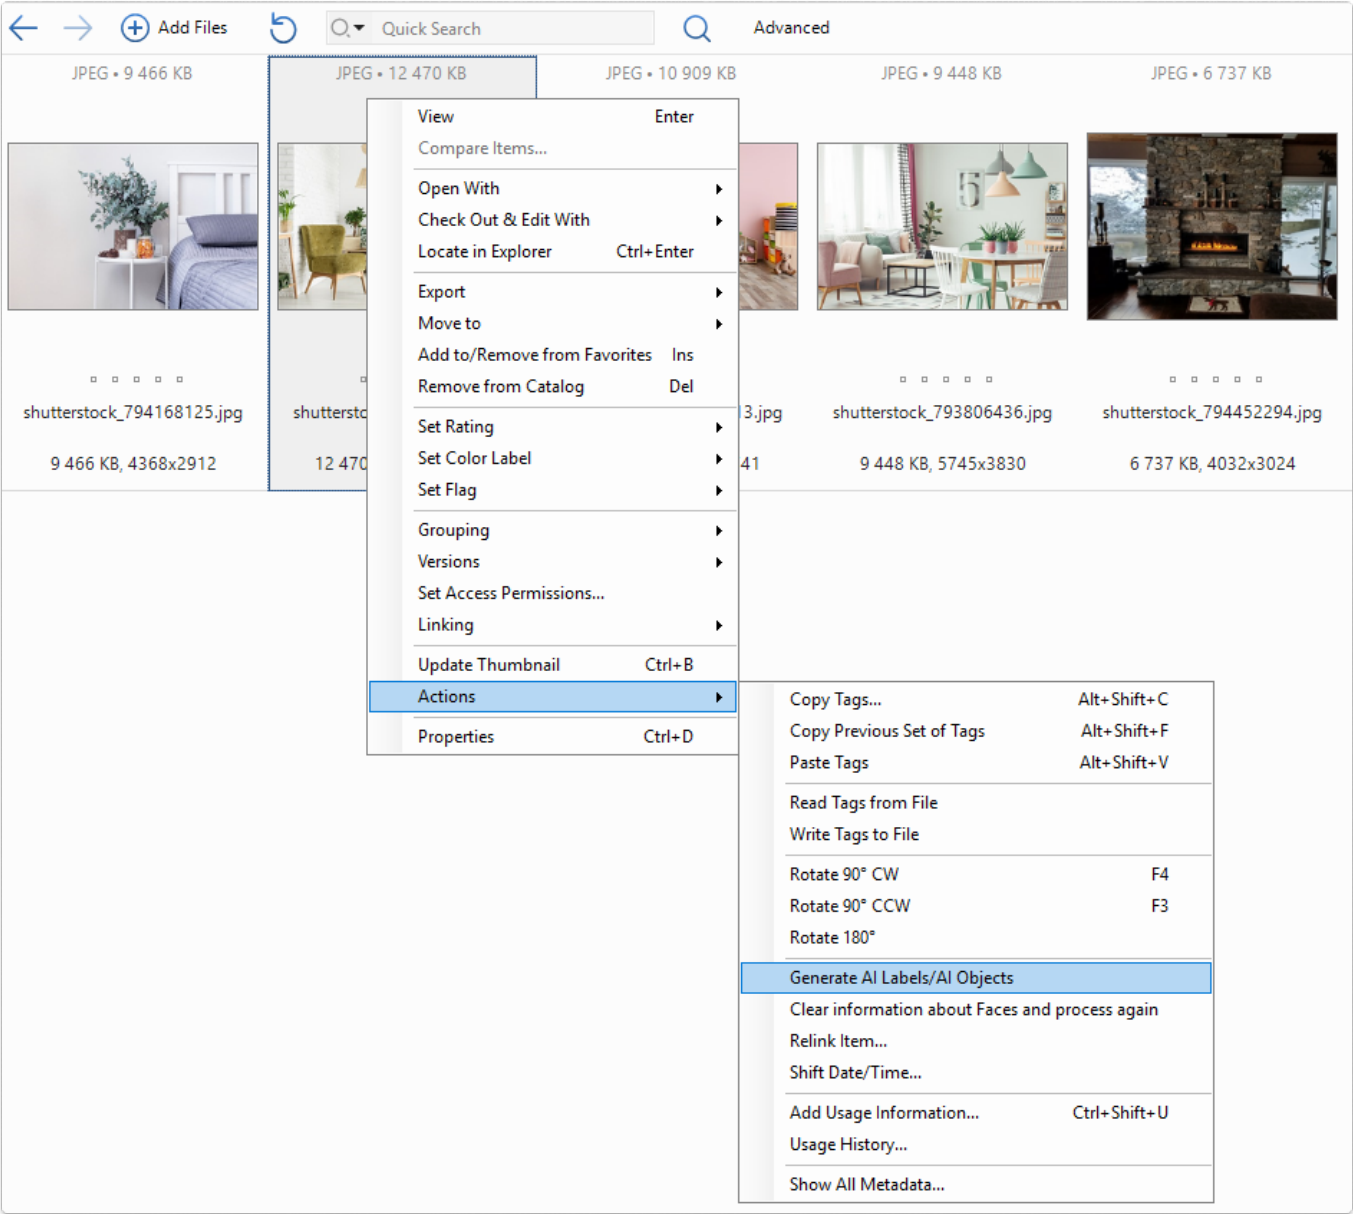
Add Files

Quick Search

Advanced

JPEG • 9 466 KB

JPEG • 12 470 KB

JPEG • 10 909 KB

JPEG • 9 448 KB

JPEG • 6 737 KB

shutterstock_794168125.jpg

9 466 KB, 4368x2912

shuttersto

12 470

3.jpg

41

shutterstock_793806436.jpg

9 448 KB, 5745x3830

shutterstock_794452294.jpg

6 737 KB, 4032x3024

View Enter
Compare Items...
Open With
Check Out & Edit With
Locate in Explorer Ctrl+Enter
Export
Move to
Add to/Remove from Favorites Ins
Remove from Catalog Del
Set Rating
Set Color Label
Set Flag
Grouping
Versions
Set Access Permissions...
Linking
Update Thumbnail Ctrl+B
Actions
Properties Ctrl+D

Copy Tags... Alt+Shift+C
Copy Previous Set of Tags Alt+Shift+F
Paste Tags Alt+Shift+V
Read Tags from File
Write Tags to File
Rotate 90° CW F4
Rotate 90° CCW F3
Rotate 180°
Generate AI Labels/AI Objects
Clear information about Faces and process again
Relink Item...
Shift Date/Time...
Add Usage Information... Ctrl+Shift+U
Usage History...
Show All Metadata...